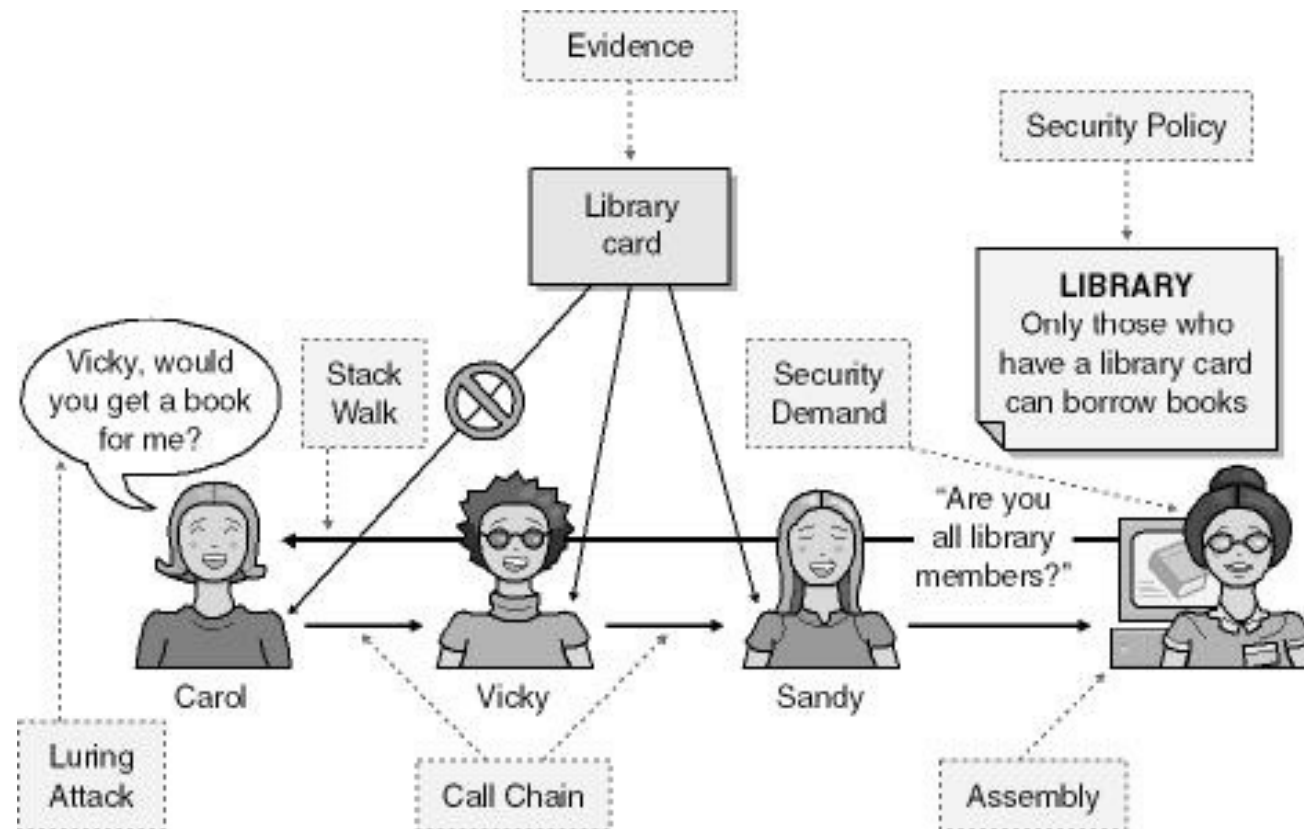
Evidence

Security Policy

Library card

LIBRARY
Only those who have a library card can borrow books

Vicky, would you get a book for me?

Stack Walk

Security Demand

"Are you all library members?"

Carol

Vicky

Sandy

Luring Attack

Call Chain

Assembly